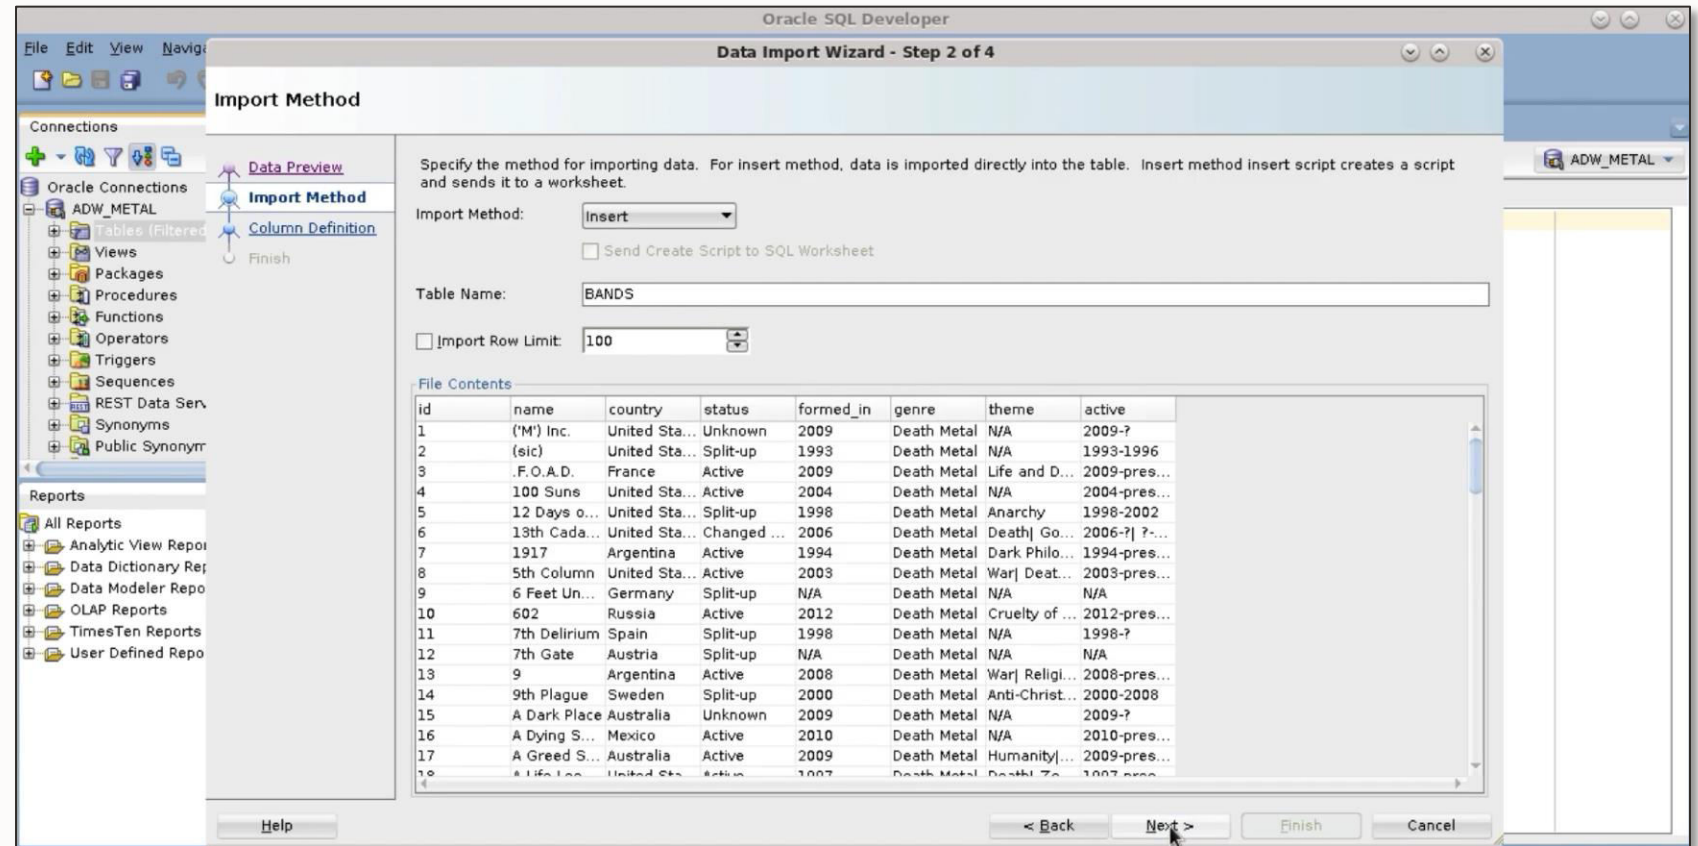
Oracle SQL Developer

File Edit View Naviga

Connections

Oracle Connections
ADW_METAL
Tables (Filtered
Views
Packages
Procedures
Functions
Operators
Triggers
Sequences
REST Data Serv
Synonyms
Public Synonym

Reports

All Reports
Analytic View Repor
Data Dictionary Rep
Data Modeler Repo
OLAP Reports
TimesTen Reports
User Defined Repo

ADW_METAL

Data Import Wizard - Step 2 of 4

Import Method

Data Preview
Import Method
Column Definition
Finish

Specify the method for importing data. For insert method, data is imported directly into the table. Insert method insert script creates a script and sends it to a worksheet.

Import Method: Insert

Send Create Script to SQL Worksheet

Table Name: BANDS

Import Row Limit: 100

File Contents

| id | name | country | status | formed_in | genre | theme | active |
|---|---|---|---|---|---|---|---|
| 1 | ('M') Inc. | United Sta... | Unknown | 2009 | Death Metal | N/A | 2009-? |
| 2 | (sic) | United Sta... | Split-up | 1993 | Death Metal | N/A | 1993-1996 |
| 3 | .F.O.A.D. | France | Active | 2009 | Death Metal | Life and D... | 2009-pres... |
| 4 | 100 Suns | United Sta... | Active | 2004 | Death Metal | N/A | 2004-pres... |
| 5 | 12 Days o... | United Sta... | Split-up | 1998 | Death Metal | Anarchy | 1998-2002 |
| 6 | 13th Cada... | United Sta... | Changed ... | 2006 | Death Metal | Death\| Go... | 2006-?\| ?-... |
| 7 | 1917 | Argentina | Active | 1994 | Death Metal | Dark Philo... | 1994-pres... |
| 8 | 5th Column | United Sta... | Active | 2003 | Death Metal | War\| Deat... | 2003-pres... |
| 9 | 6 Feet Un... | Germany | Split-up | N/A | Death Metal | N/A | N/A |
| 10 | 602 | Russia | Active | 2012 | Death Metal | Cruelty of ... | 2012-pres... |
| 11 | 7th Delirium | Spain | Split-up | 1998 | Death Metal | N/A | 1998-? |
| 12 | 7th Gate | Austria | Split-up | N/A | Death Metal | N/A | N/A |
| 13 | 9 | Argentina | Active | 2008 | Death Metal | War\| Religi... | 2008-pres... |
| 14 | 9th Plague | Sweden | Split-up | 2000 | Death Metal | Anti-Christ... | 2000-2008 |
| 15 | A Dark Place | Australia | Unknown | 2009 | Death Metal | N/A | 2009-? |
| 16 | A Dying S... | Mexico | Active | 2010 | Death Metal | N/A | 2010-pres... |
| 17 | A Greed S... | Australia | Active | 2009 | Death Metal | Humanity\|... | 2009-pres... |
| 18 | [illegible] | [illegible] | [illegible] | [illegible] | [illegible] | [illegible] | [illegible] |

Help
< Back
Next >
Finish
Cancel